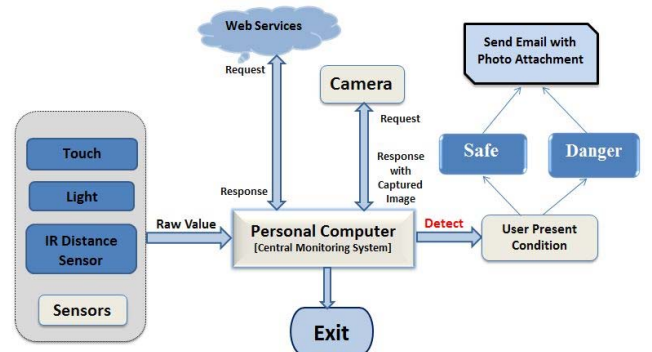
Web Services

Request

Response

Camera

Request

Response with Captured Image

Send Email with Photo Attachment

Safe

Danger

Touch

Light

IR Distance Sensor

Sensors

Raw Value

Personal Computer
[Central Monitoring System]

Detect

User Present Condition

Exit